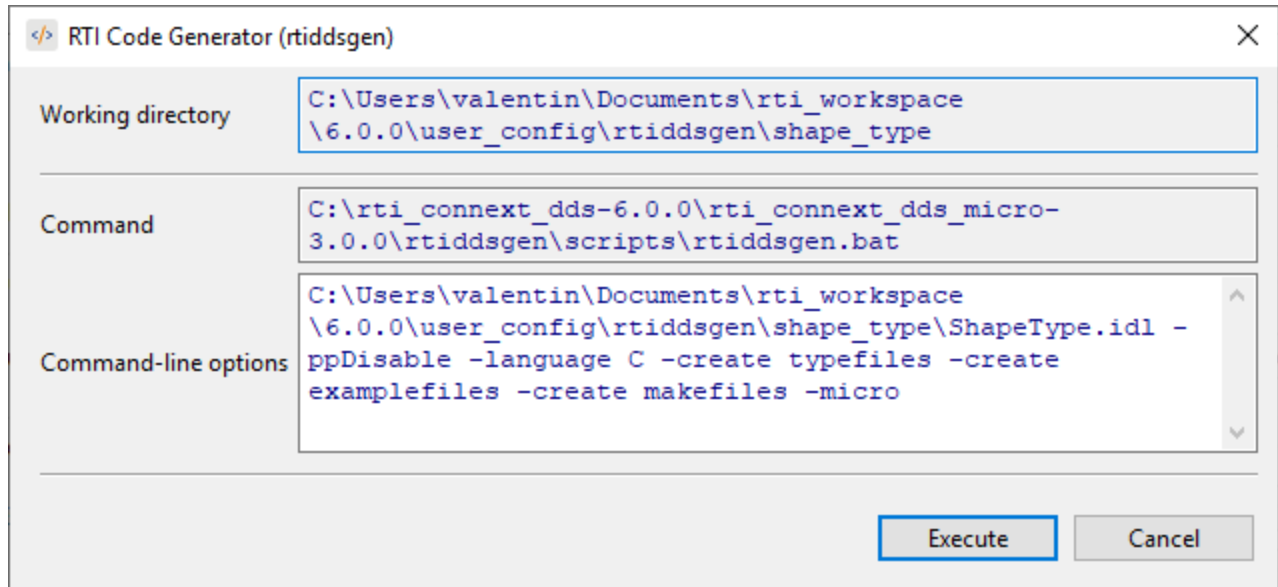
</> RTI Code Generator (rtiddsgen)

Working directory
C:\Users\valentin\Documents\rti_workspace \6.0.0\user_config\rtiddsgen\shape_type

Command
C:\rti_connext_dds-6.0.0\rti_connext_dds_micro-3.0.0\rtiddsgen\scripts\rtiddsgen.bat

Command-line options
C:\Users\valentin\Documents\rti_workspace \6.0.0\user_config\rtiddsgen\shape_type\ShapeType.idl -ppDisable -language C -create typefiles -create examplefiles -create makefiles -micro

Execute
Cancel